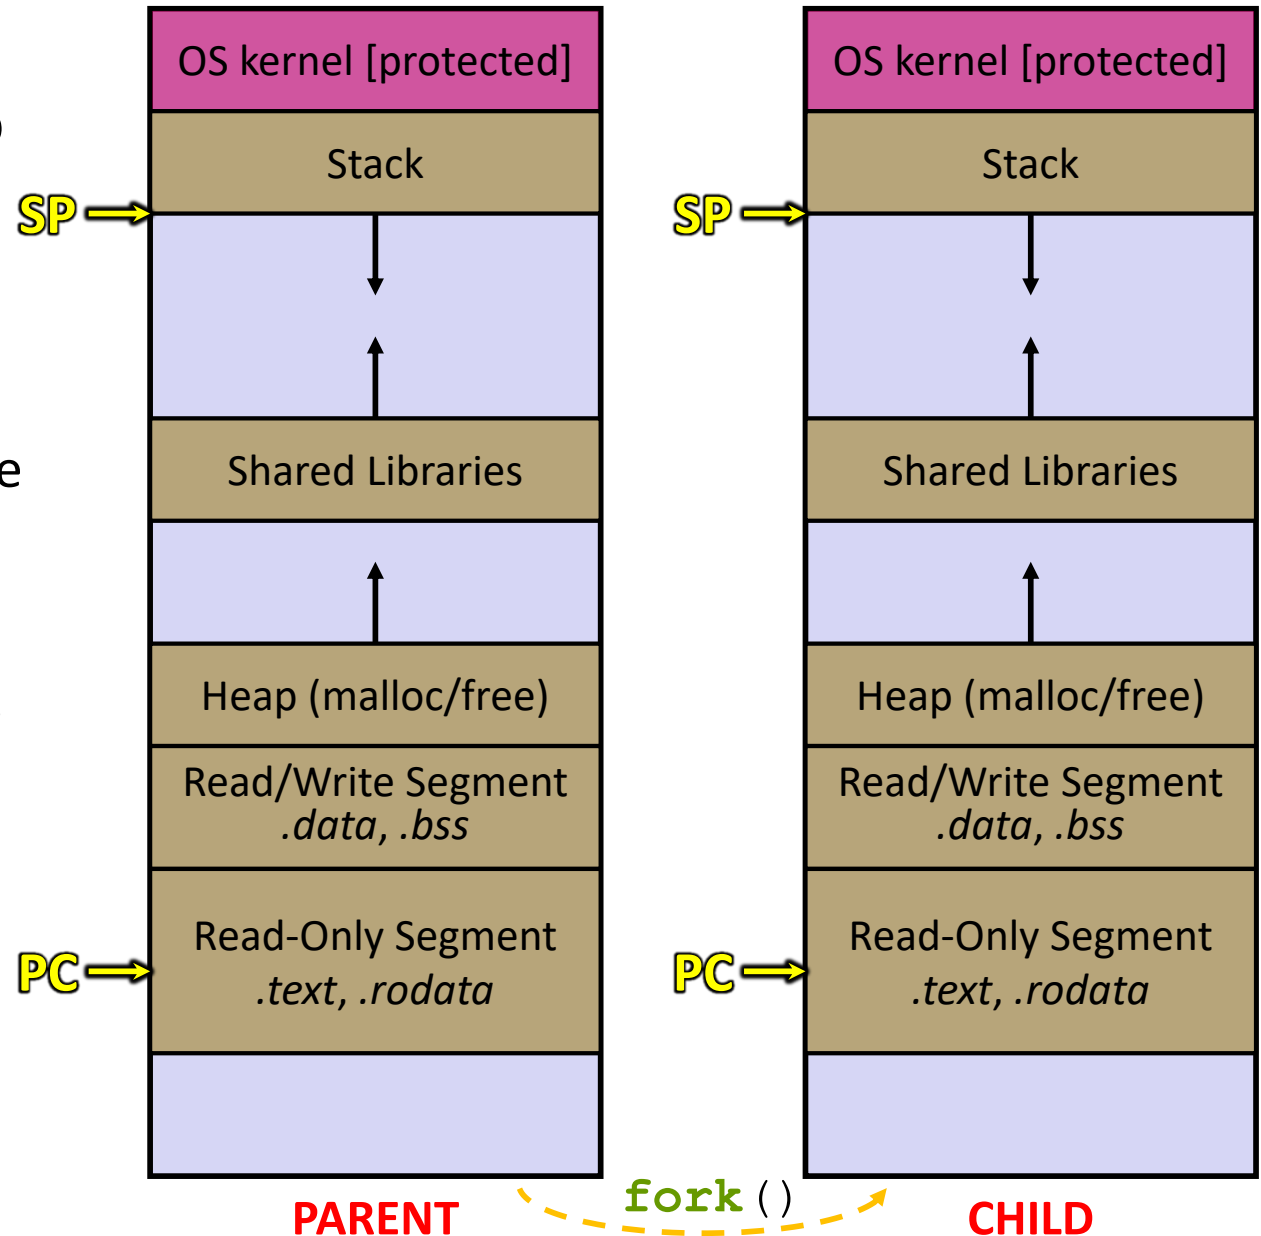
OS kernel [protected]

Stack

SP

Shared Libraries

Heap (malloc/free)

Read/Write Segment
.data, .bss

Read-Only Segment
.text, .rodata

PC

OS kernel [protected]

Stack

SP

Shared Libraries

Heap (malloc/free)

Read/Write Segment
.data, .bss

Read-Only Segment
.text, .rodata

PC

PARENT

fork()

CHILD